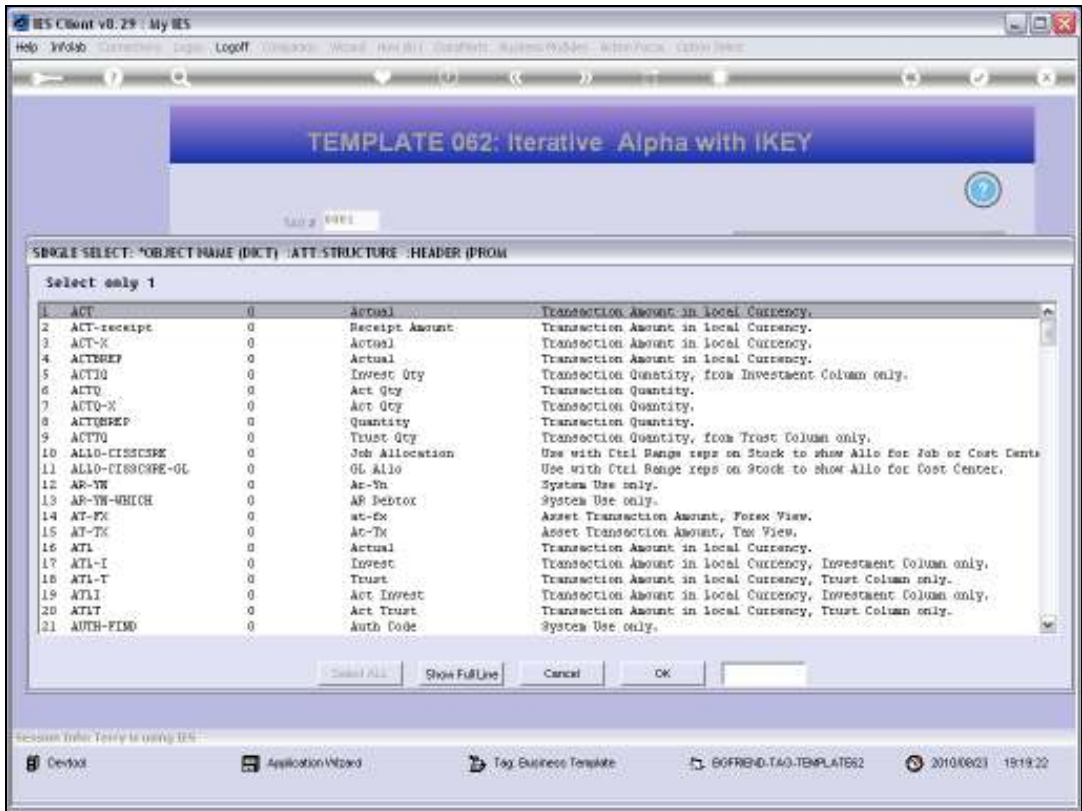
IES Client v8.29 : My IES

Help Infolab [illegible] Logoff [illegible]

TEMPLATE 062: Iterative Alpha with IKEY

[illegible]

SINGLE SELECT: *OBJECT NAME (DICT) :ATT:STRUCTURE :HEADER (PROM

Select only 1

| | | | | |
|---|---|---|---|---|
| 1 | ACT | 0 | Actual | Transaction Amount in local Currency. |
| 2 | ACT-receipt | 0 | Receipt Amount | Transaction Amount in local Currency. |
| 3 | ACT-X | 0 | Actual | Transaction Amount in local Currency. |
| 4 | ACTBREP | 0 | Actual | Transaction Amount in local Currency. |
| 5 | ACTIQ | 0 | Invest Qty | Transaction Quantity, from Investment Column only. |
| 6 | ACTQ | 0 | Act Qty | Transaction Quantity. |
| 7 | ACTQ-X | 0 | Act Qty | Transaction Quantity. |
| 8 | ACTQBREP | 0 | Quantity | Transaction Quantity. |
| 9 | ACTTQ | 0 | Trust Qty | Transaction Quantity, from Trust Column only. |
| 10 | ALLO-CISSCSRE | 0 | Job Allocation | Use with Ctrl Range reps on Stock to show Allo for Job or Cost Cents |
| 11 | ALLO-CISSCSRE-GL | 0 | GL Allo | Use with Ctrl Range reps on Stock to show Allo for Cost Center. |
| 12 | AR-YN | 0 | Ar-Yn | System Use only. |
| 13 | AR-YN-WHICH | 0 | AR Debtor | System Use only. |
| 14 | AT-FX | 0 | at-fx | Asset Transaction Amount, Forex View. |
| 15 | AT-TX | 0 | At-Tx | Asset Transaction Amount, Tax View. |
| 16 | ATL | 0 | Actual | Transaction Amount in local Currency. |
| 17 | ATL-I | 0 | Invest | Transaction Amount in local Currency, Investment Column only. |
| 18 | ATL-T | 0 | Trust | Transaction Amount in local Currency, Trust Column only. |
| 19 | ATLI | 0 | Act Invest | Transaction Amount in local Currency, Investment Column only. |
| 20 | ATLT | 0 | Act Trust | Transaction Amount in local Currency, Trust Column only. |
| 21 | AUTH-FIND | 0 | Auth Code | System Use only. |

Select All | Show Full Line | Cancel | OK

Session Info: Terry is using IES

Devtool | Application Wizard | Tag Business Template | BGFRIEND-TAG-TEMPLATE62 | 2010/08/23 19:19:22